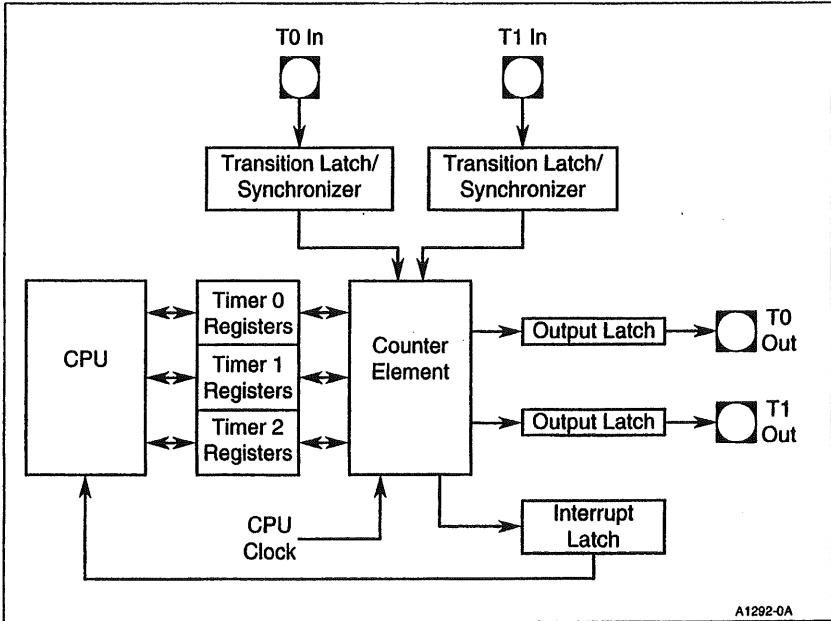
T0 In

T1 In

Transition Latch/ Synchronizer

Transition Latch/ Synchronizer

CPU

Timer 0 Registers

Timer 1 Registers

Timer 2 Registers

Counter Element

Output Latch

T0 Out

Output Latch

T1 Out

CPU Clock

Interrupt Latch

A1292-0A